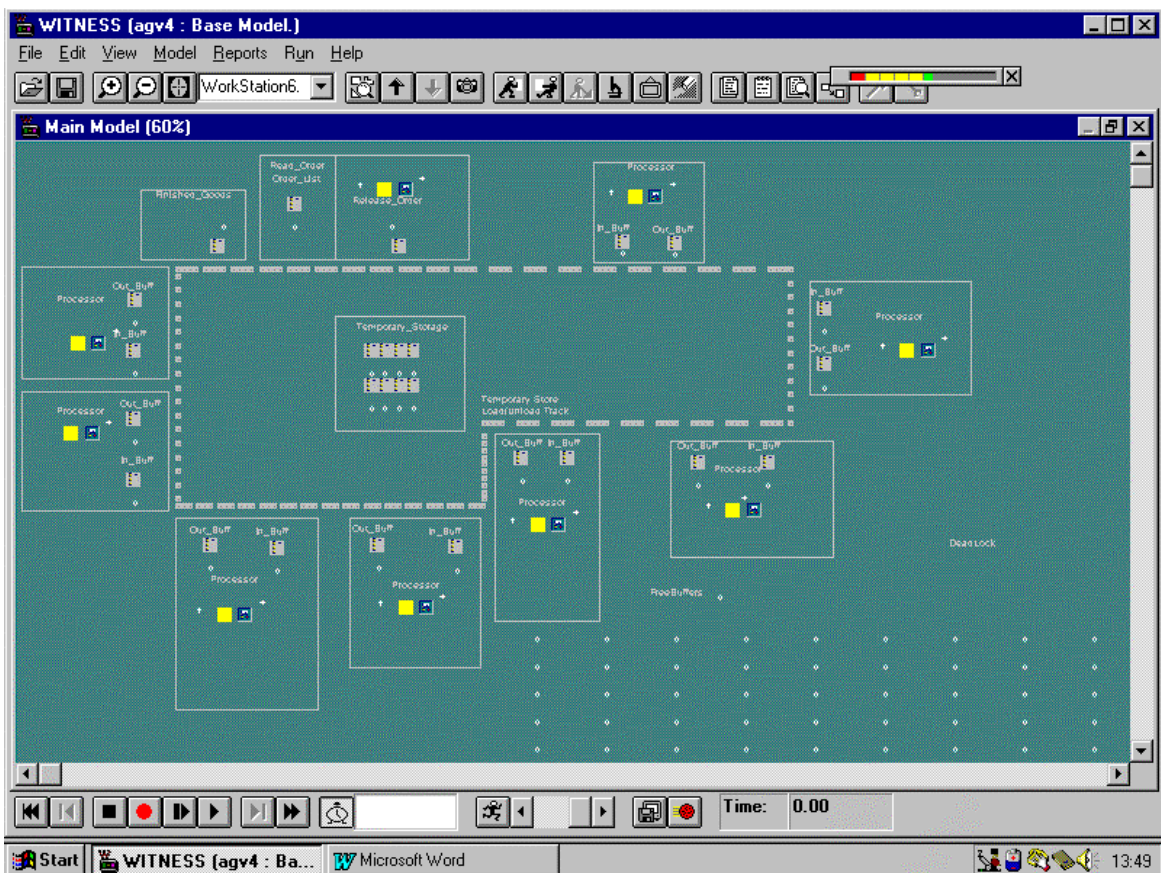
WITNESS (agv4 : Base Model.)

File Edit View Model Reports Run Help

WorkStation6.

Main Model (60%)

Finished_Goods

Read_Order
Order_List

Release_Order

Processor
In_Buff Out_Buff

Out_Buff
Processor
In_Buff

Temporary_Storage

In_Buff
Processor
Out_Buff

Processor Out_Buff
In_Buff

Temporary Store
Load/unload Track

Out_Buff In_Buff
Processor

Out_Buff In_Buff
Processor

Out_Buff In_Buff
Processor

Out_Buff In_Buff
Processor

DeadLock

FreeBuffers

Time: 0.00

Start WITNESS (agv4 : Ba... Microsoft Word 13:49